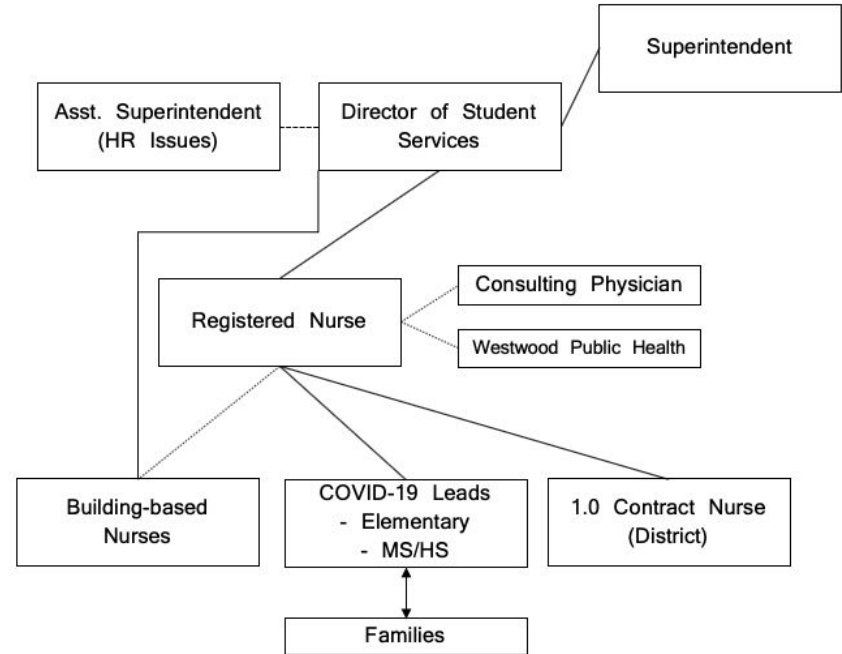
Superintendent

Asst. Superintendent (HR Issues)

Director of Student Services

Registered Nurse

Consulting Physician

Westwood Public Health

Building-based Nurses

COVID-19 Leads
- Elementary
- MS/HS

1.0 Contract Nurse (District)

Families